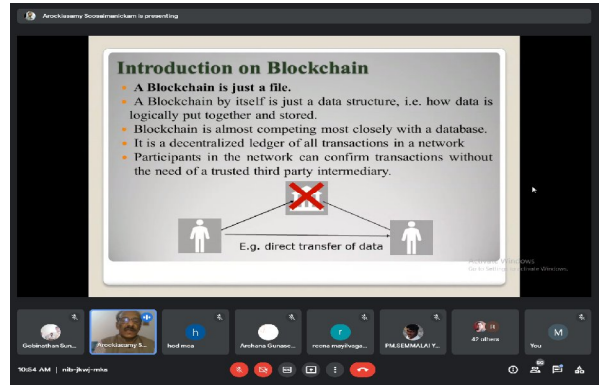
Arockiasamy Soosaimanickam is presenting

Introduction on Blockchain

A Blockchain is just a file.

A Blockchain by itself is just a data structure, i.e. how data is logically put together and stored.

Blockchain is almost competing most closely with a database.

It is a decentralized ledger of all transactions in a network

Participants in the network can confirm transactions without the need of a trusted third party intermediary.

E.g. direct transfer of data

Activate Windows
Go to Settings to activate Windows.

Gobinathan Sun...

Arockiasamy S...

h
hod mca

Archana Gunase...

r
reena mayilvaga...

P.M.SEMMALAI Y...

47 others

M
You

10:54 AM | nib-jkwj-mks